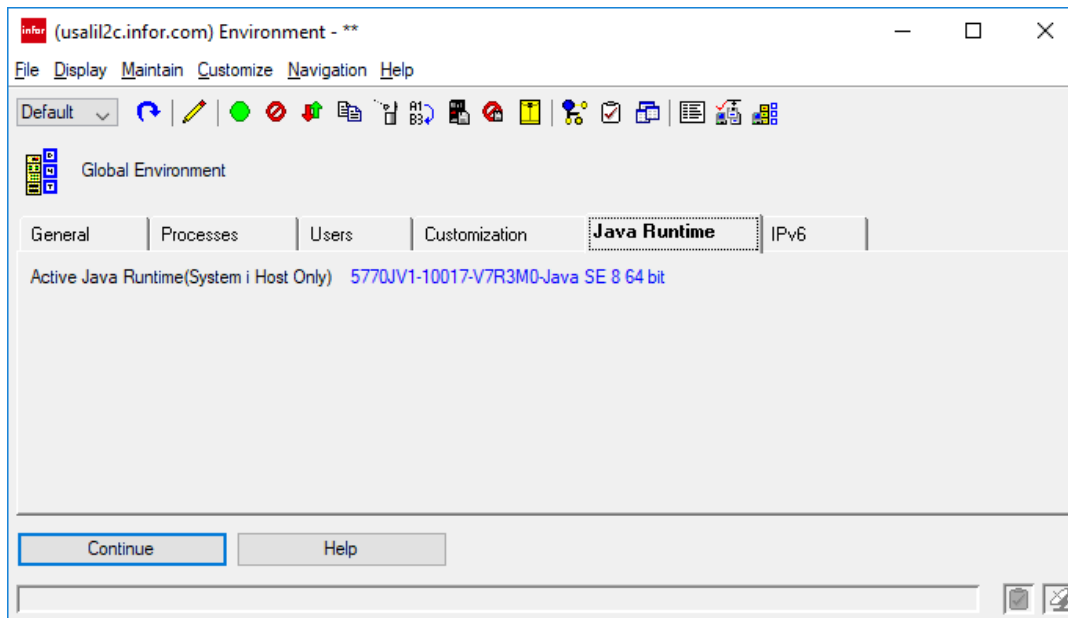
infor (usalil2c.infor.com) Environment - **

File Display Maintain Customize Navigation Help

Default

A1 B3

Global Environment

General | Processes | Users | Customization | Java Runtime | IPv6

Active Java Runtime(System i Host Only) 5770JV1-10017-V7R3M0-Java SE 8 64 bit

Continue | Help